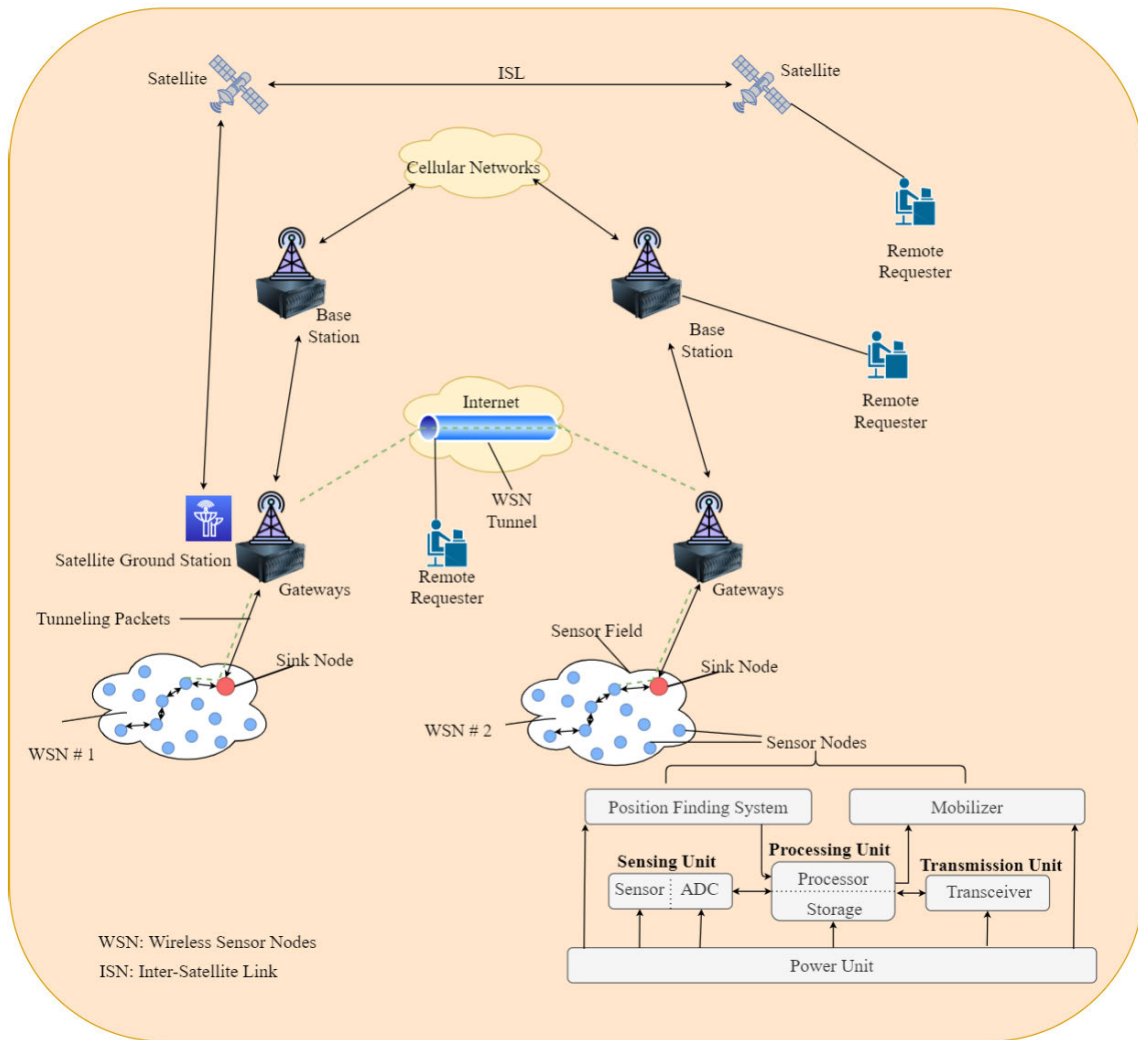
Satellite
ISL
Satellite
Cellular Networks
Remote Requester
Base Station
Base Station
Remote Requester
Internet
WSN Tunnel
Satellite Ground Station
Gateways
Remote Requester
Gateways
Tunneling Packets
Sink Node
Sensor Field
Sink Node
WSN # 1
WSN # 2
Sensor Nodes
Position Finding System
Mobilizer
Sensing Unit
Processing Unit
Transmission Unit
Sensor
ADC
Processor
Storage
Transceiver
Power Unit
WSN: Wireless Sensor Nodes
ISN: Inter-Satellite Link